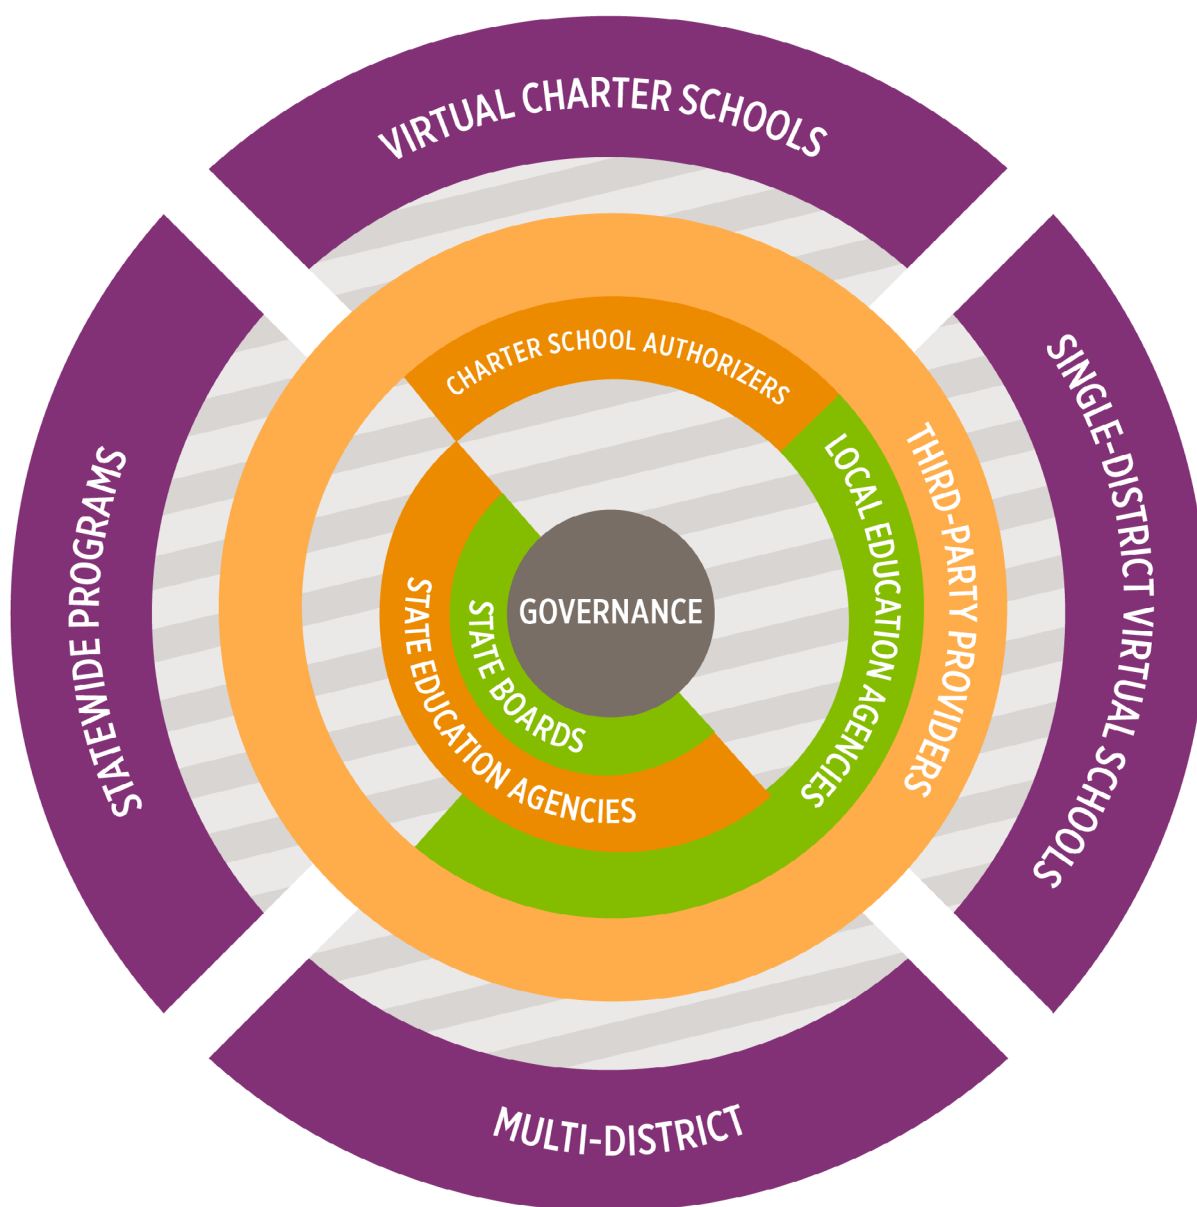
VIRTUAL CHARTER SCHOOLS

SINGLE-DISTRICT VIRTUAL SCHOOLS

MULTI-DISTRICT

STATEWIDE PROGRAMS

THIRD-PARTY PROVIDERS

CHARTER SCHOOL AUTHORIZERS

LOCAL EDUCATION AGENCIES

STATE EDUCATION AGENCIES

STATE BOARDS

GOVERNANCE